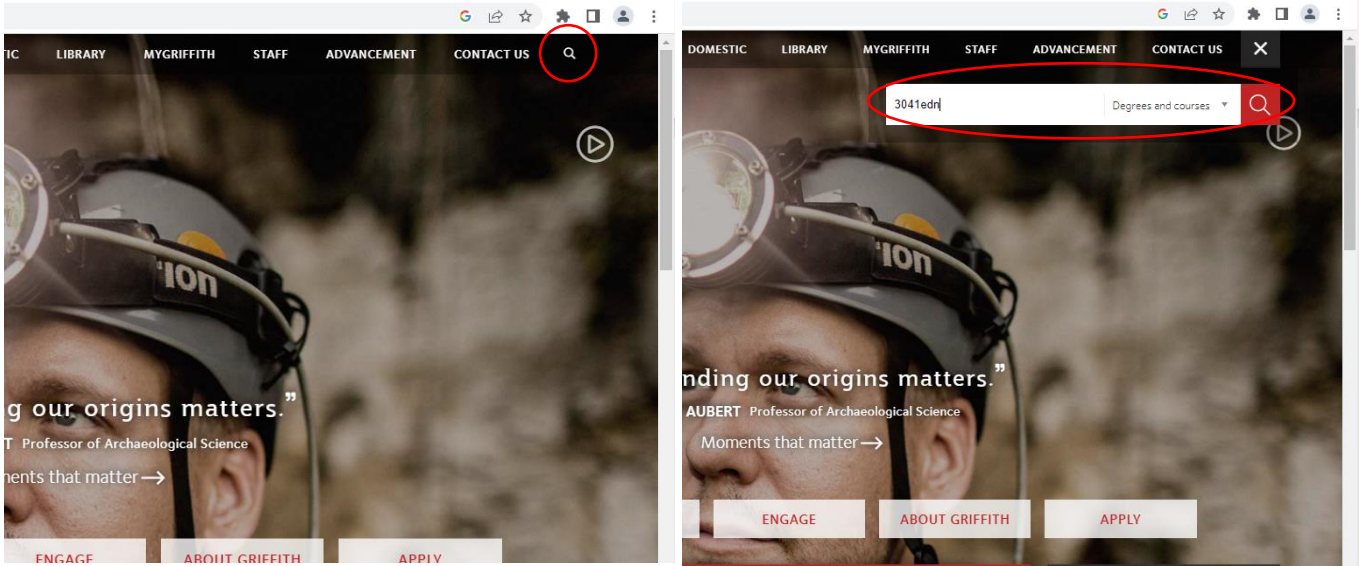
TIC LIBRARY MYGRIFFITH STAFF ADVANCEMENT CONTACT US

ion

ng our origins matters."

T Professor of Archaeological Science

nents that matter →

ENGAGE ABOUT GRIFFITH APPLY

DOMESTIC LIBRARY MYGRIFFITH STAFF ADVANCEMENT CONTACT US

3041edn Degrees and courses

ion

nding our origins matters."

AUBERT Professor of Archaeological Science

Moments that matter →

ENGAGE ABOUT GRIFFITH APPLY